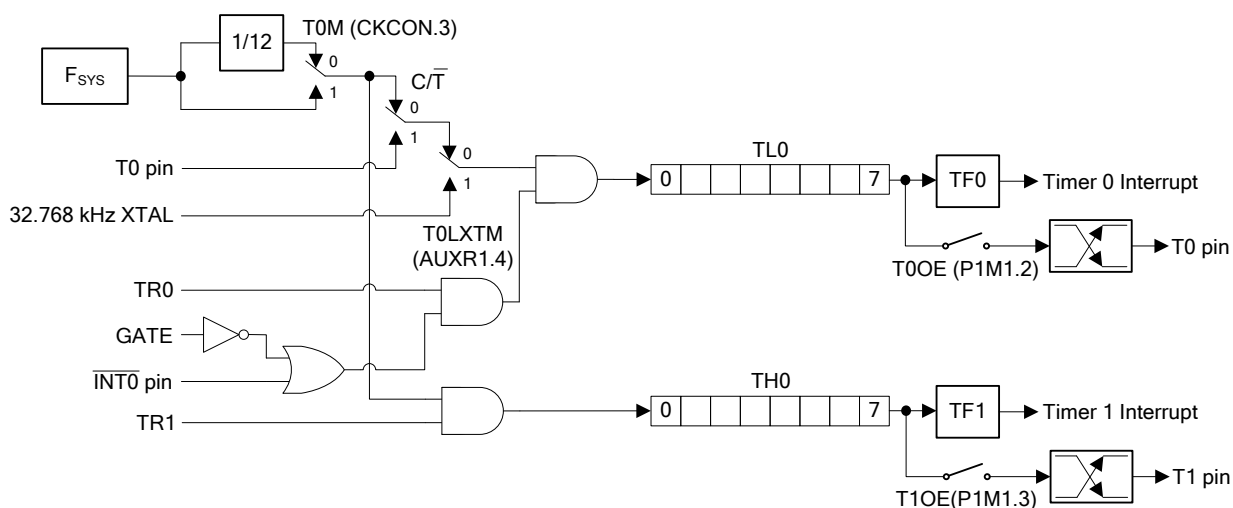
$F_{SYS}$

1/12

T0M (CKCON.3)

0

1

C/$\overline{T}$

0

1

0

1

T0 pin

32.768 kHz XTAL

T0LXTM (AUXR1.4)

TR0

GATE

$\overline{INT0}$ pin

TR1

TL0

0 7

TF0

Timer 0 Interrupt

T0OE (P1M1.2)

T0 pin

TH0

0 7

TF1

Timer 1 Interrupt

T1OE(P1M1.3)

T1 pin